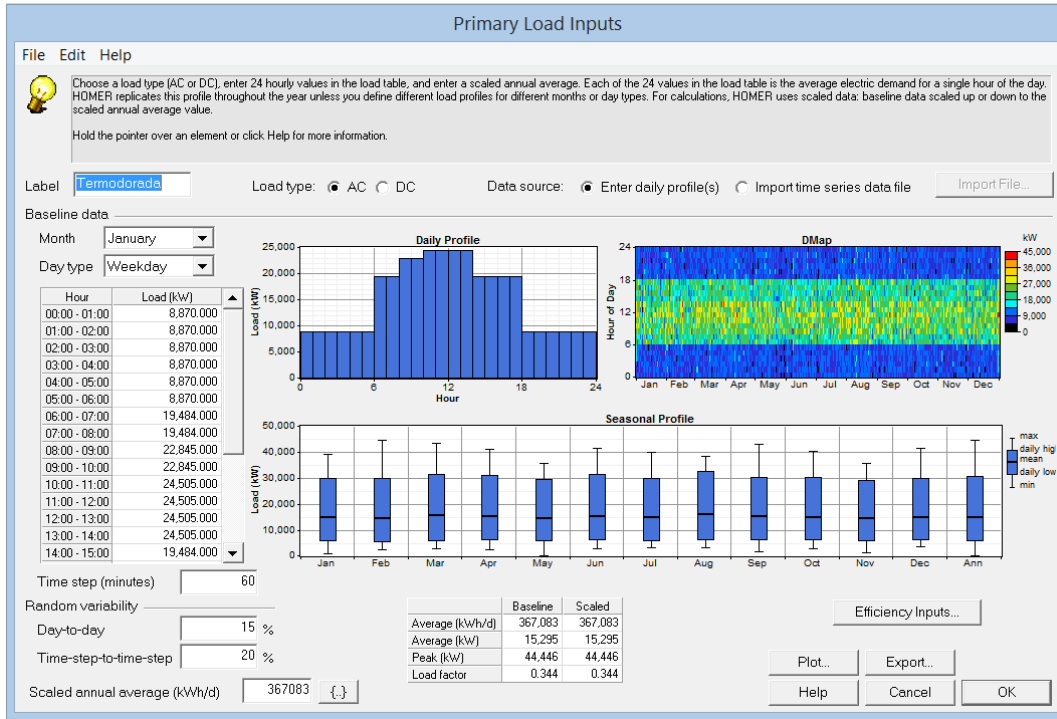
Primary Load Inputs

File Edit Help

Choose a load type (AC or DC), enter 24 hourly values in the load table, and enter a scaled annual average. Each of the 24 values in the load table is the average electric demand for a single hour of the day. HOMER replicates this profile throughout the year unless you define different load profiles for different months or day types. For calculations, HOMER uses scaled data: baseline data scaled up or down to the scaled annual average value.

Hold the pointer over an element or click Help for more information.

Label Termodorada

Load type: AC DC

Data source: Enter daily profile(s) Import time series data file

Import File...

Baseline data

Month January

Day type Weekday

| Hour | Load (kW) |
|---|---|
| 00:00 - 01:00 | 8,870.000 |
| 01:00 - 02:00 | 8,870.000 |
| 02:00 - 03:00 | 8,870.000 |
| 03:00 - 04:00 | 8,870.000 |
| 04:00 - 05:00 | 8,870.000 |
| 05:00 - 06:00 | 8,870.000 |
| 06:00 - 07:00 | 19,484.000 |
| 07:00 - 08:00 | 19,484.000 |
| 08:00 - 09:00 | 22,845.000 |
| 09:00 - 10:00 | 22,845.000 |
| 10:00 - 11:00 | 24,505.000 |
| 11:00 - 12:00 | 24,505.000 |
| 12:00 - 13:00 | 24,505.000 |
| 13:00 - 14:00 | 24,505.000 |
| 14:00 - 15:00 | 19,484.000 |

Daily Profile

Load (kW)

25,000
20,000
15,000
10,000
5,000
0

0 6 12 18 24

Hour

DMap

Hour of Day

24 18 12 6 0

Jan Feb Mar Apr May Jun Jul Aug Sep Oct Nov Dec

kW
45,000
36,000
27,000
18,000
9,000
0

Seasonal Profile

Load (kW)

50,000
40,000
30,000
20,000
10,000
0

Jan Feb Mar Apr May Jun Jul Aug Sep Oct Nov Dec Ann

max
daily high
mean
daily low
min

Time step (minutes) 60

Random variability

Day-to-day 15 %

Time-step-to-time-step 20 %

Scaled annual average (kWh/d) 367083 {..}

| | Baseline | Scaled |
|---|---|---|
| Average (kWh/d) | 367,083 | 367,083 |
| Average (kW) | 15,295 | 15,295 |
| Peak (kW) | 44,446 | 44,446 |
| Load factor | 0.344 | 0.344 |

Efficiency Inputs...

Plot... Export...

Help Cancel OK